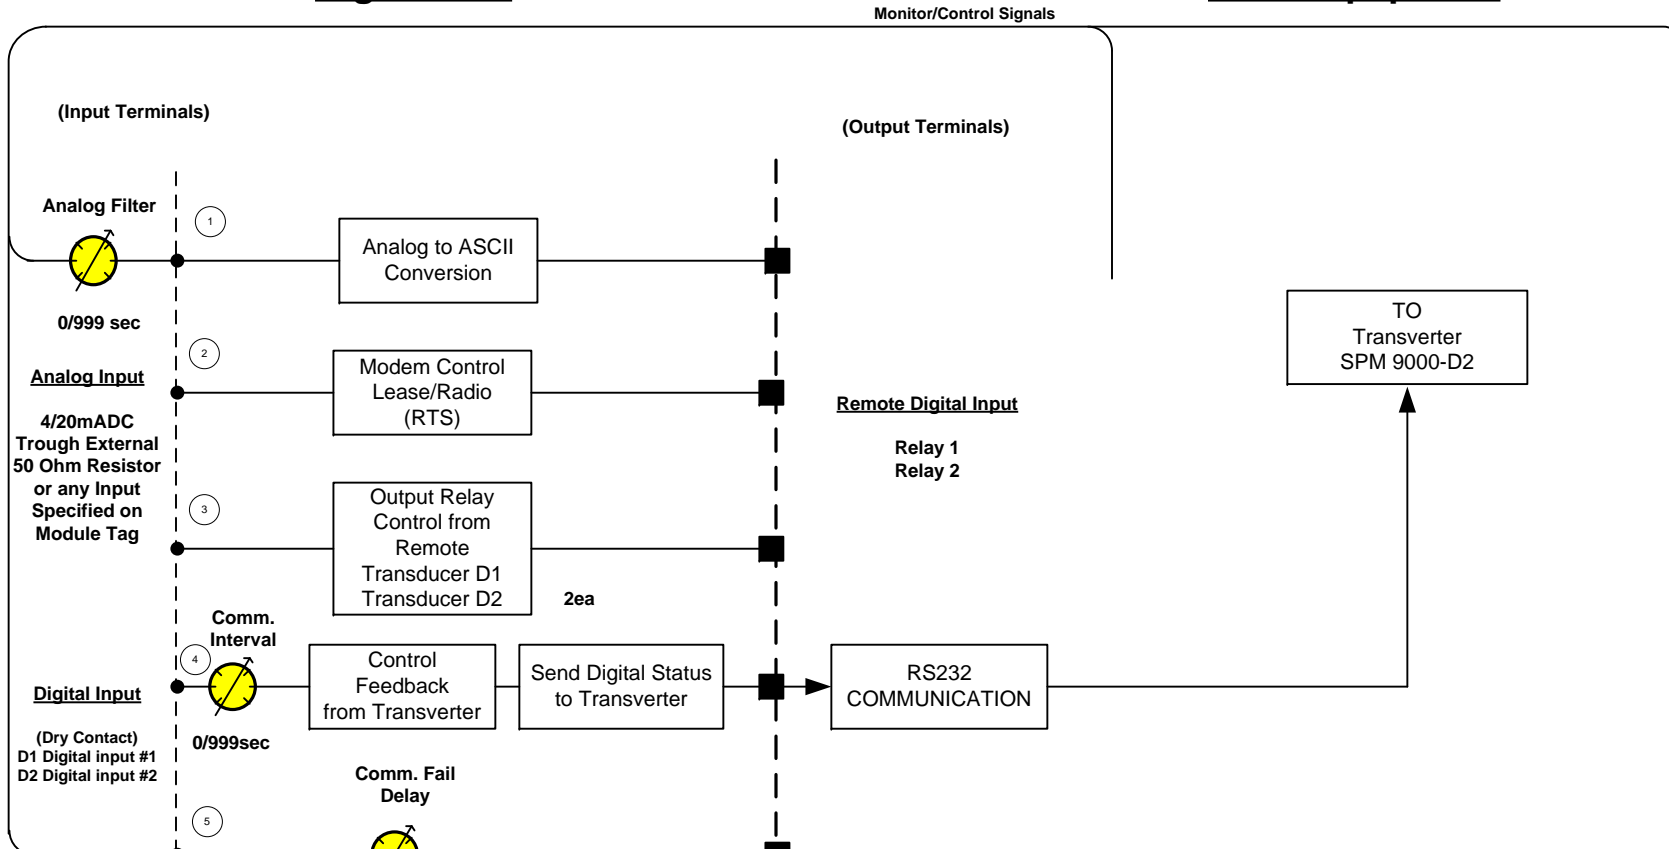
Monitor/Control Signals

(Input Terminals)

(Output Terminals)

Analog Filter

1

Analog to ASCII Conversion

0/999 sec

TO Transverter SPM 9000-D2

2

Analog Input

Modem Control Lease/Radio (RTS)

Remote Digital Input

4/20mADC Trough External 50 Ohm Resistor or any Input Specified on Module Tag

Relay 1
Relay 2

3

Output Relay Control from Remote Transducer D1 Transducer D2

2ea

Comm. Interval

4

Digital Input

Control Feedback from Transverter

Send Digital Status to Transverter

RS232 COMMUNICATION

(Dry Contact)
D1 Digital input #1
D2 Digital input #2

0/999sec

Comm. Fail Delay

5